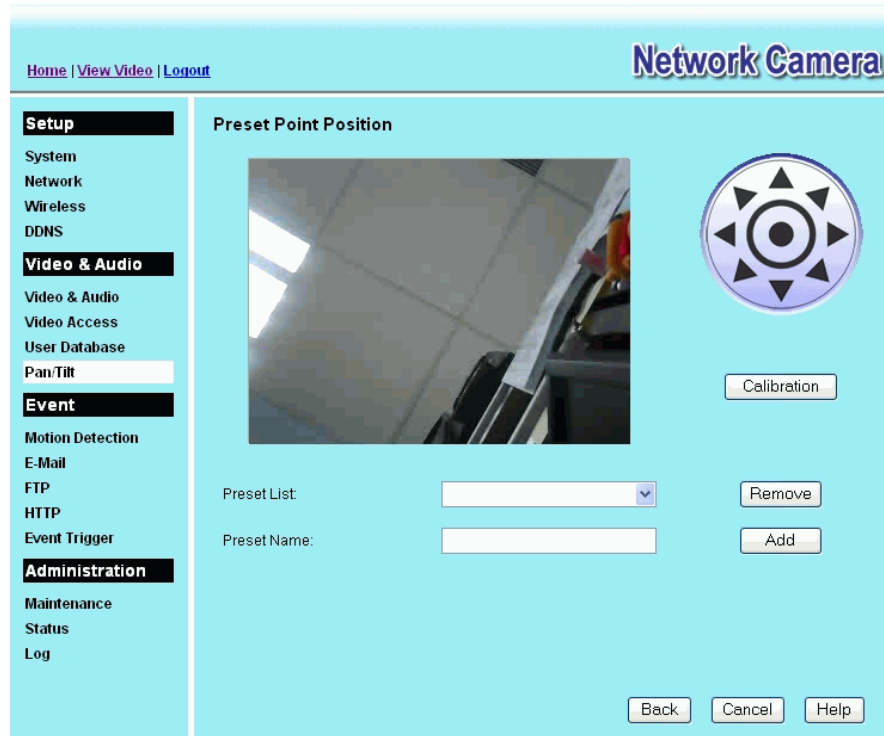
Home | View Video | Logout

Network Camera

Setup
System
Network
Wireless
DDNS

Video & Audio
Video & Audio
Video Access
User Database
Pan/Tilt

Event
Motion Detection
E-Mail
FTP
HTTP
Event Trigger

Administration
Maintenance
Status
Log

Preset Point Position

Calibration

Preset List:

Remove

Preset Name:

Add

Back Cancel Help